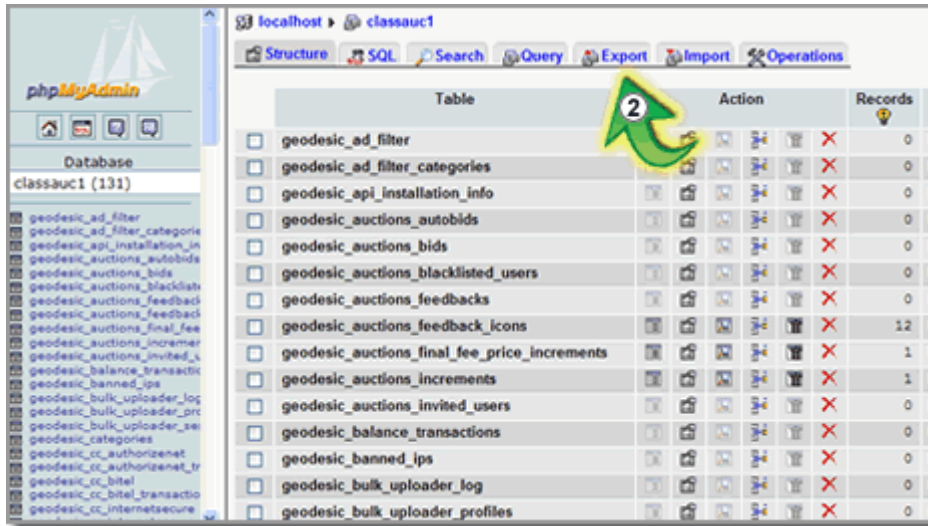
phpMyAdmin

Database

classauc1 (131)

geodesic_ad_filter
geodesic_ad_filter_categorie
geodesic_api_installation_in
geodesic_auctions_autobids
geodesic_auctions_bids
geodesic_auctions_blacklist
geodesic_auctions_feedback
geodesic_auctions_feedback
geodesic_auctions_final_fee
geodesic_auctions_incremer
geodesic_auctions_invited_u
geodesic_balance_transacti
geodesic_banned_ips
geodesic_bulk_uploader_log
geodesic_bulk_uploader_pro
geodesic_bulk_uploader_se
geodesic_categories
geodesic_cc_authorizenet
geodesic_cc_authorizenet_t
geodesic_cc_bitel
geodesic_cc_bitel_transactio
geodesic_cc_internetsecure

localhost ▸ classauc1

Structure SQL Search Query Export Import Operations

2

| | Table | Action | Records |
|---|---|---|---|
| ☐ | geodesic_ad_filter | ✕ | 0 |
| ☐ | geodesic_ad_filter_categories | ✕ | 0 |
| ☐ | geodesic_api_installation_info | ✕ | 0 |
| ☐ | geodesic_auctions_autobids | ✕ | 0 |
| ☐ | geodesic_auctions_bids | ✕ | 0 |
| ☐ | geodesic_auctions_blacklisted_users | ✕ | 0 |
| ☐ | geodesic_auctions_feedbacks | ✕ | 0 |
| ☐ | geodesic_auctions_feedback_icons | ✕ | 12 |
| ☐ | geodesic_auctions_final_fee_price_increments | ✕ | 1 |
| ☐ | geodesic_auctions_increments | ✕ | 1 |
| ☐ | geodesic_auctions_invited_users | ✕ | 0 |
| ☐ | geodesic_balance_transactions | ✕ | 0 |
| ☐ | geodesic_banned_ips | ✕ | 0 |
| ☐ | geodesic_bulk_uploader_log | ✕ | 0 |
| ☐ | geodesic_bulk_uploader_profiles | ✕ | 0 |